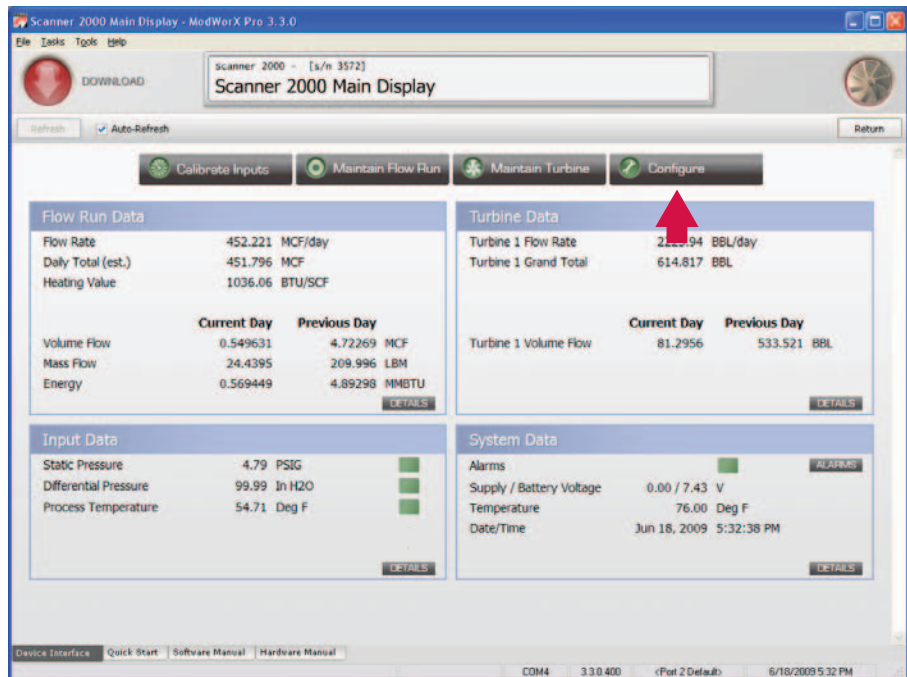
Scanner 2000 Main Display - ModWorX Pro 3.3.0

File Tasks Tools Help

DOWNLOAD

scanner 2000 - [s/n 3572]
Scanner 2000 Main Display

Refresh  Auto-Refresh  Return

Calibrate Inputs  Maintain Flow Run  Maintain Turbine  Configure

Flow Run Data

Flow Rate 452.221 MCF/day
Daily Total (est.) 451.796 MCF
Heating Value 1036.06 BTU/SCF

| | Current Day | Previous Day | |
|---|---|---|---|
| Volume Flow | 0.549631 | 4.72269 | MCF |
| Mass Flow | 24.4395 | 209.996 | LBM |
| Energy | 0.569449 | 4.89298 | MMBTU |

DETAILS

Turbine Data

Turbine 1 Flow Rate 22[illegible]94 BBL/day
Turbine 1 Grand Total 614.817 BBL

| | Current Day | Previous Day | |
|---|---|---|---|
| Turbine 1 Volume Flow | 81.2956 | 533.521 | BBL |

DETAILS

Input Data

Static Pressure 4.79 PSIG
Differential Pressure 99.99 In H2O
Process Temperature 54.71 Deg F

DETAILS

System Data

Alarms  ALARMS
Supply / Battery Voltage 0.00 / 7.43 V
Temperature 76.00 Deg F
Date/Time Jun 18, 2009 5:32:38 PM

DETAILS

Device Interface  Quick Start  Software Manual  Hardware Manual

COM4  3.3.0.400  <Port 2 Default>  6/18/2009 5:32 PM